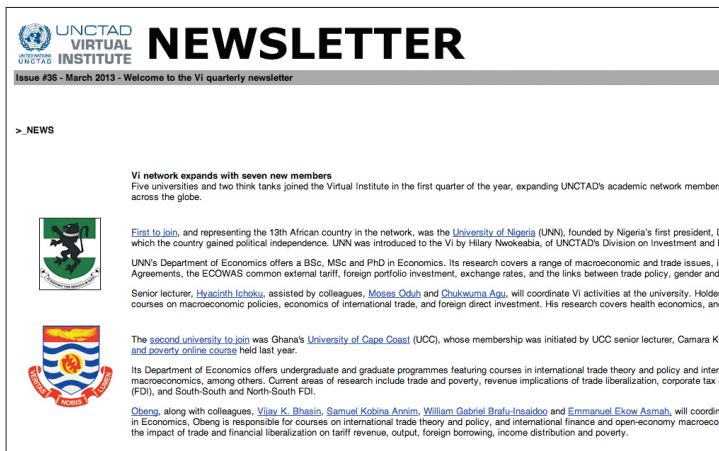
UNITED NATIONS UNCTAD

UNCTAD VIRTUAL INSTITUTE

NEWSLETTER

Issue #36 - March 2013 - Welcome to the Vi quarterly newsletter

>_NEWS

Vi network expands with seven new members

Five universities and two think tanks joined the Virtual Institute in the first quarter of the year, expanding UNCTAD's academic network member across the globe.

First to join, and representing the 13th African country in the network, was the University of Nigeria (UNN), founded by Nigeria's first president, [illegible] which the country gained political independence. UNN was introduced to the Vi by Hilary Nwokeabia, of UNCTAD's Division on Investment and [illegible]

UNN's Department of Economics offers a BSc, MSc and PhD in Economics. Its research covers a range of macroeconomic and trade issues, i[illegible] Agreements, the ECOWAS common external tariff, foreign portfolio investment, exchange rates, and the links between trade policy, gender and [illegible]

Senior lecturer, Hyacinth Ichoku, assisted by colleagues, Moses Oduh and Chukwuma Agu, will coordinate Vi activities at the university. Holde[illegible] courses on macroeconomic policies, economics of international trade, and foreign direct investment. His research covers health economics, an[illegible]

VERITAS NOBIS LUMEN

The second university to join was Ghana's University of Cape Coast (UCC), whose membership was initiated by UCC senior lecturer, Camara K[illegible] and poverty online course held last year.

Its Department of Economics offers undergraduate and graduate programmes featuring courses in international trade theory and policy and inter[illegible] macroeconomics, among others. Current areas of research include trade and poverty, revenue implications of trade liberalization, corporate tax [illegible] (FDI), and South-South and North-South FDI.

Obeng, along with colleagues, Vijay K. Bhasin, Samuel Kobina Annim, William Gabriel Brafu-Insaidoo and Emmanuel Ekow Asmah, will coordi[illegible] in Economics, Obeng is responsible for courses on international trade theory and policy, and international finance and open-economy macroec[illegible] the impact of trade and financial liberalization on tariff revenue, output, foreign borrowing, income distribution and poverty.